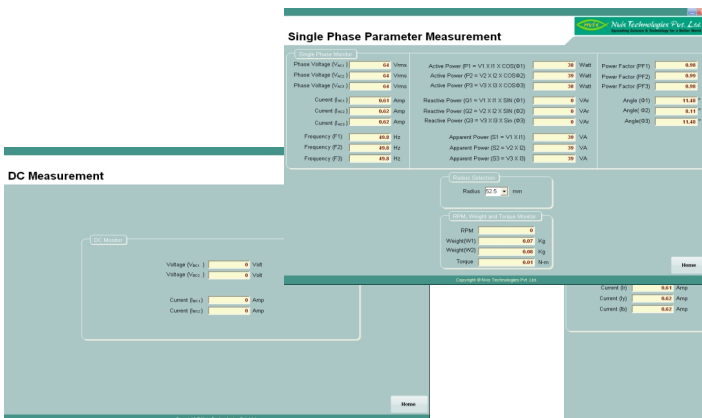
Nvis Technologies Pvt. Ltd.

Single Phase Parameter Measurement

Single Phase Monitor

Phase Voltage ($V_{RMS1}$) 64 Vrms
Phase Voltage ($V_{RMS2}$) 64 Vrms
Phase Voltage ($V_{RMS3}$) 64 Vrms

Current ($I_{RMS1}$) 0.61 Amp
Current ($I_{RMS2}$) 0.62 Amp
Current ($I_{RMS3}$) 0.62 Amp

Frequency (F1) 49.8 Hz
Frequency (F2) 49.8 Hz
Frequency (F3) 49.8 Hz

Active Power (P1 = V1 X I1 X COS(Φ1)) 38 Watt
Active Power (P2 = V2 X I2 X COS(Φ2)) 39 Watt
Active Power (P3 = V3 X I3 X COS(Φ3)) 38 Watt

Reactive Power (Q1 = V1 X I1 X SIN (Φ1)) 0 VAr
Reactive Power (Q2 = V2 X I2 X SIN (Φ2)) 0 VAr
Reactive Power (Q3 = V3 X I3 X Sin (Φ3)) 0 VAr

Apparent Power (S1 = V1 X I1) 39 VA
Apparent Power (S2 = V2 X I2) 39 VA
Apparent Power (S3 = V3 X I3) 39 VA

Power Factor (PF1) 0.98
Power Factor (PF2) 0.99
Power Factor (PF3) 0.98

Angle (Φ1) 11.48
Angle( Φ2) 8.11
Angle(Φ3) 11.48

Radius Selection
Radius 52.5 mm

RPM, Weight and Torque Monitor
RPM 0
Weight(W1) 0.07 Kg
Weight(W2) 0.00 Kg
Torque 0.01 N-m

Home

Copyright @ Nvis Technologies Pvt. Ltd.

DC Measurement

DC Monitor

Voltage ($V_{DC1}$) 0 Volt
Voltage ($V_{DC2}$) 0 Volt

Current ($I_{DC1}$) 0 Amp
Current ($I_{DC2}$) 0 Amp

Home

Current (Ir) 0.61 Amp
Current (Iy) 0.62 Amp
Current (Ib) 0.62 Amp